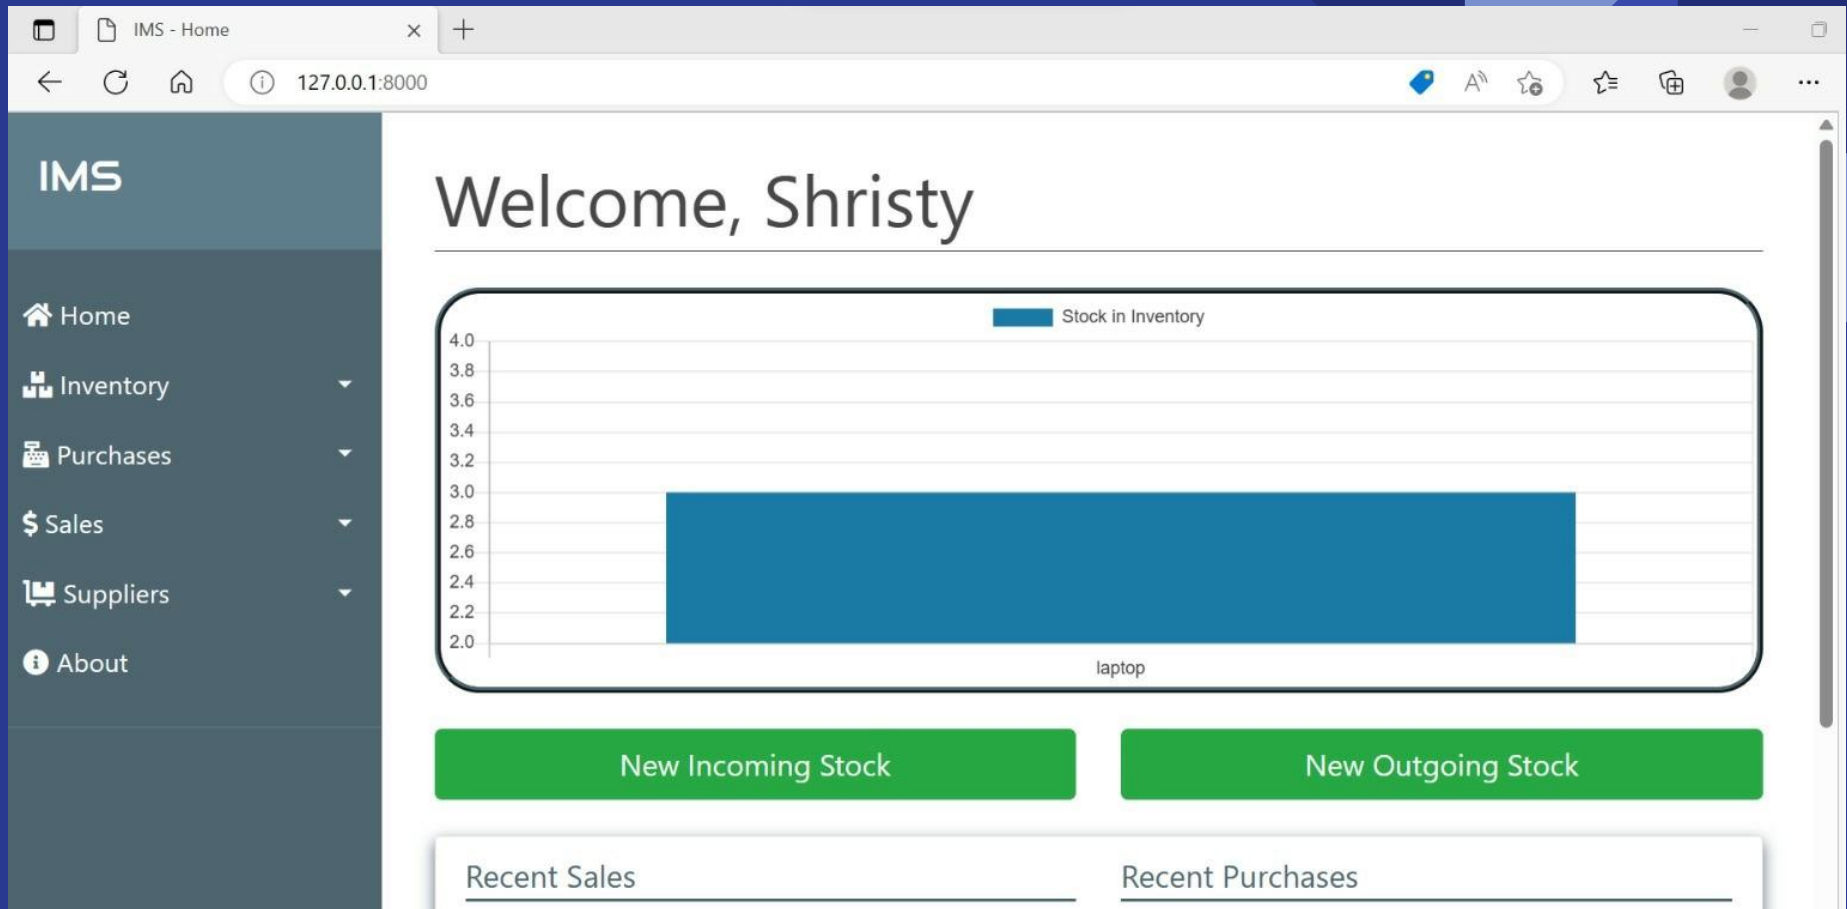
IMS - Home

127.0.0.1:8000

IMS

Home

Inventory

Purchases

$ Sales

Suppliers

About

Welcome, Shristy

Stock in Inventory

4.0
3.8
3.6
3.4
3.2
3.0
2.8
2.6
2.4
2.2
2.0

laptop

New Incoming Stock

New Outgoing Stock

Recent Sales

Recent Purchases